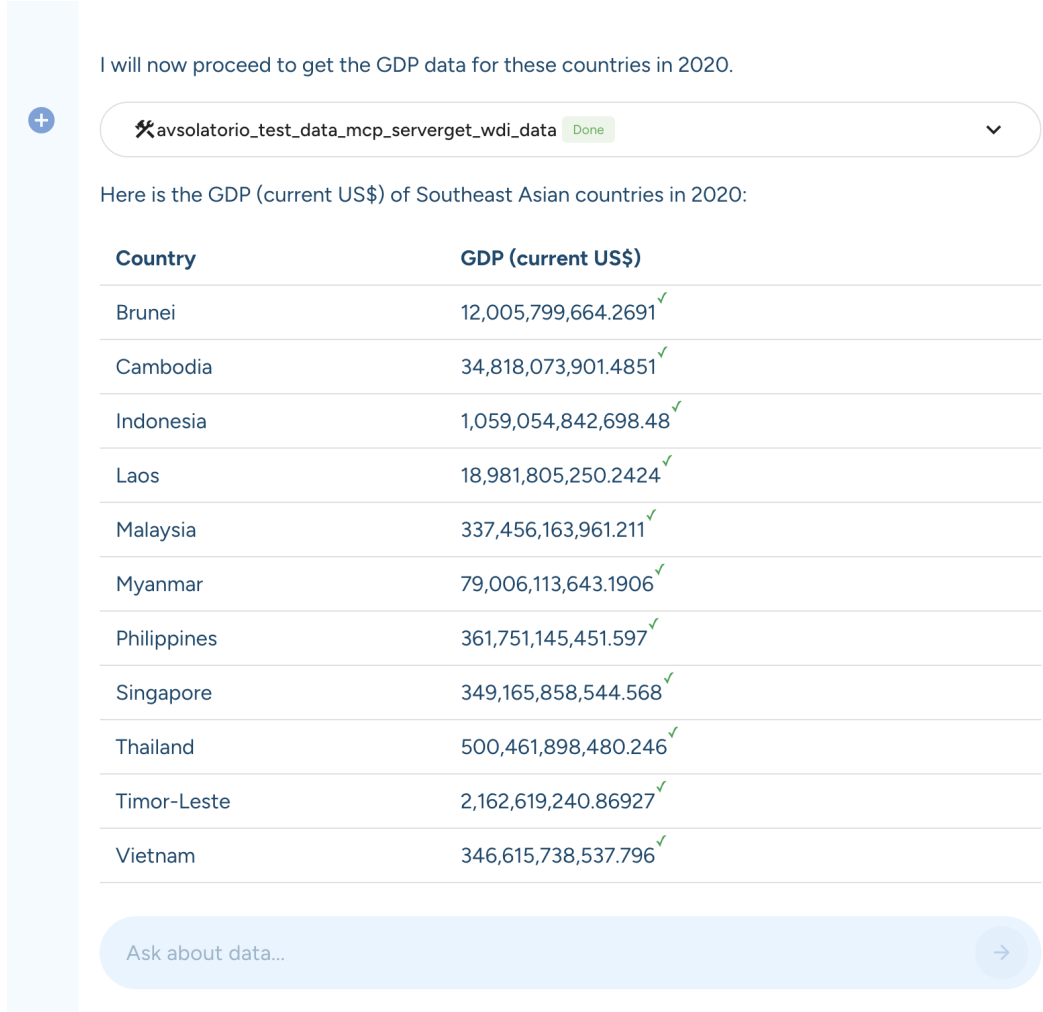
I will now proceed to get the GDP data for these countries in 2020.

avsolatorio_test_data_mcp_serverget_wdi_data Done

Here is the GDP (current US$) of Southeast Asian countries in 2020:

| Country | GDP (current US$) |
|---|---|
| Brunei | 12,005,799,664.2691✓ |
| Cambodia | 34,818,073,901.4851✓ |
| Indonesia | 1,059,054,842,698.48✓ |
| Laos | 18,981,805,250.2424✓ |
| Malaysia | 337,456,163,961.211✓ |
| Myanmar | 79,006,113,643.1906✓ |
| Philippines | 361,751,145,451.597✓ |
| Singapore | 349,165,858,544.568✓ |
| Thailand | 500,461,898,480.246✓ |
| Timor-Leste | 2,162,619,240.86927✓ |
| Vietnam | 346,615,738,537.796✓ |

Ask about data...